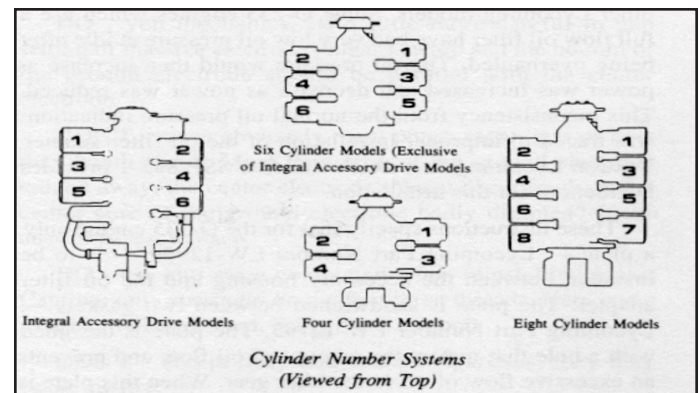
full flow oil filter having an ... being overloaded ... power was ... This ... ... Those ... ...

1
2
3
4
5
6

2
1
4
3
5

Six Cylinder Models (Exclusive of Integral Accessory Drive Models

2
1
4
3
6
5
8
7

2
1
4
3

Integral Accessory Drive Models

Four Cylinder Models

Eight Cylinder Models

Cylinder Number Systems
(Viewed from Top)